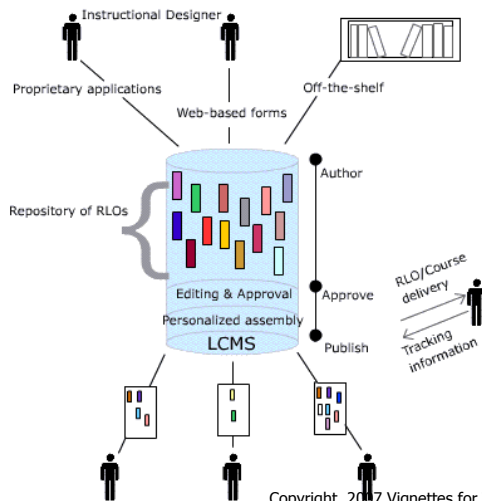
Instructional Designer

Proprietary applications

Web-based forms

Off-the-shelf

Repository of RLOs

Author

Editing & Approval

Approve

Personalized assembly

LCMS

Publish

RLO/Course delivery

Tracking information

Copyright 20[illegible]7 Vignettes for